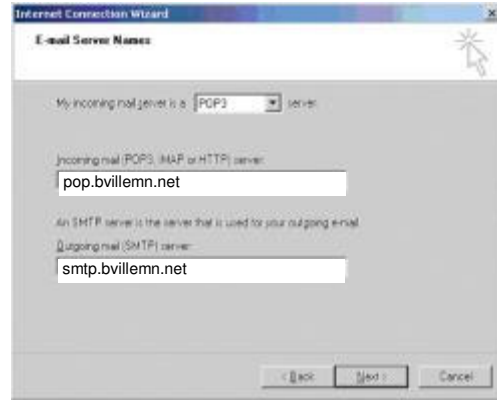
Internet Connection Wizard

E-mail Server Names

My incoming mail server is a POP3 server.

Incoming mail (POP3, IMAP or HTTP) server:

pop.bvillemn.net

An SMTP server is the server that is used for your outgoing e-mail.

Outgoing mail (SMTP) server:

smtp.bvillemn.net

< Back Next > Cancel